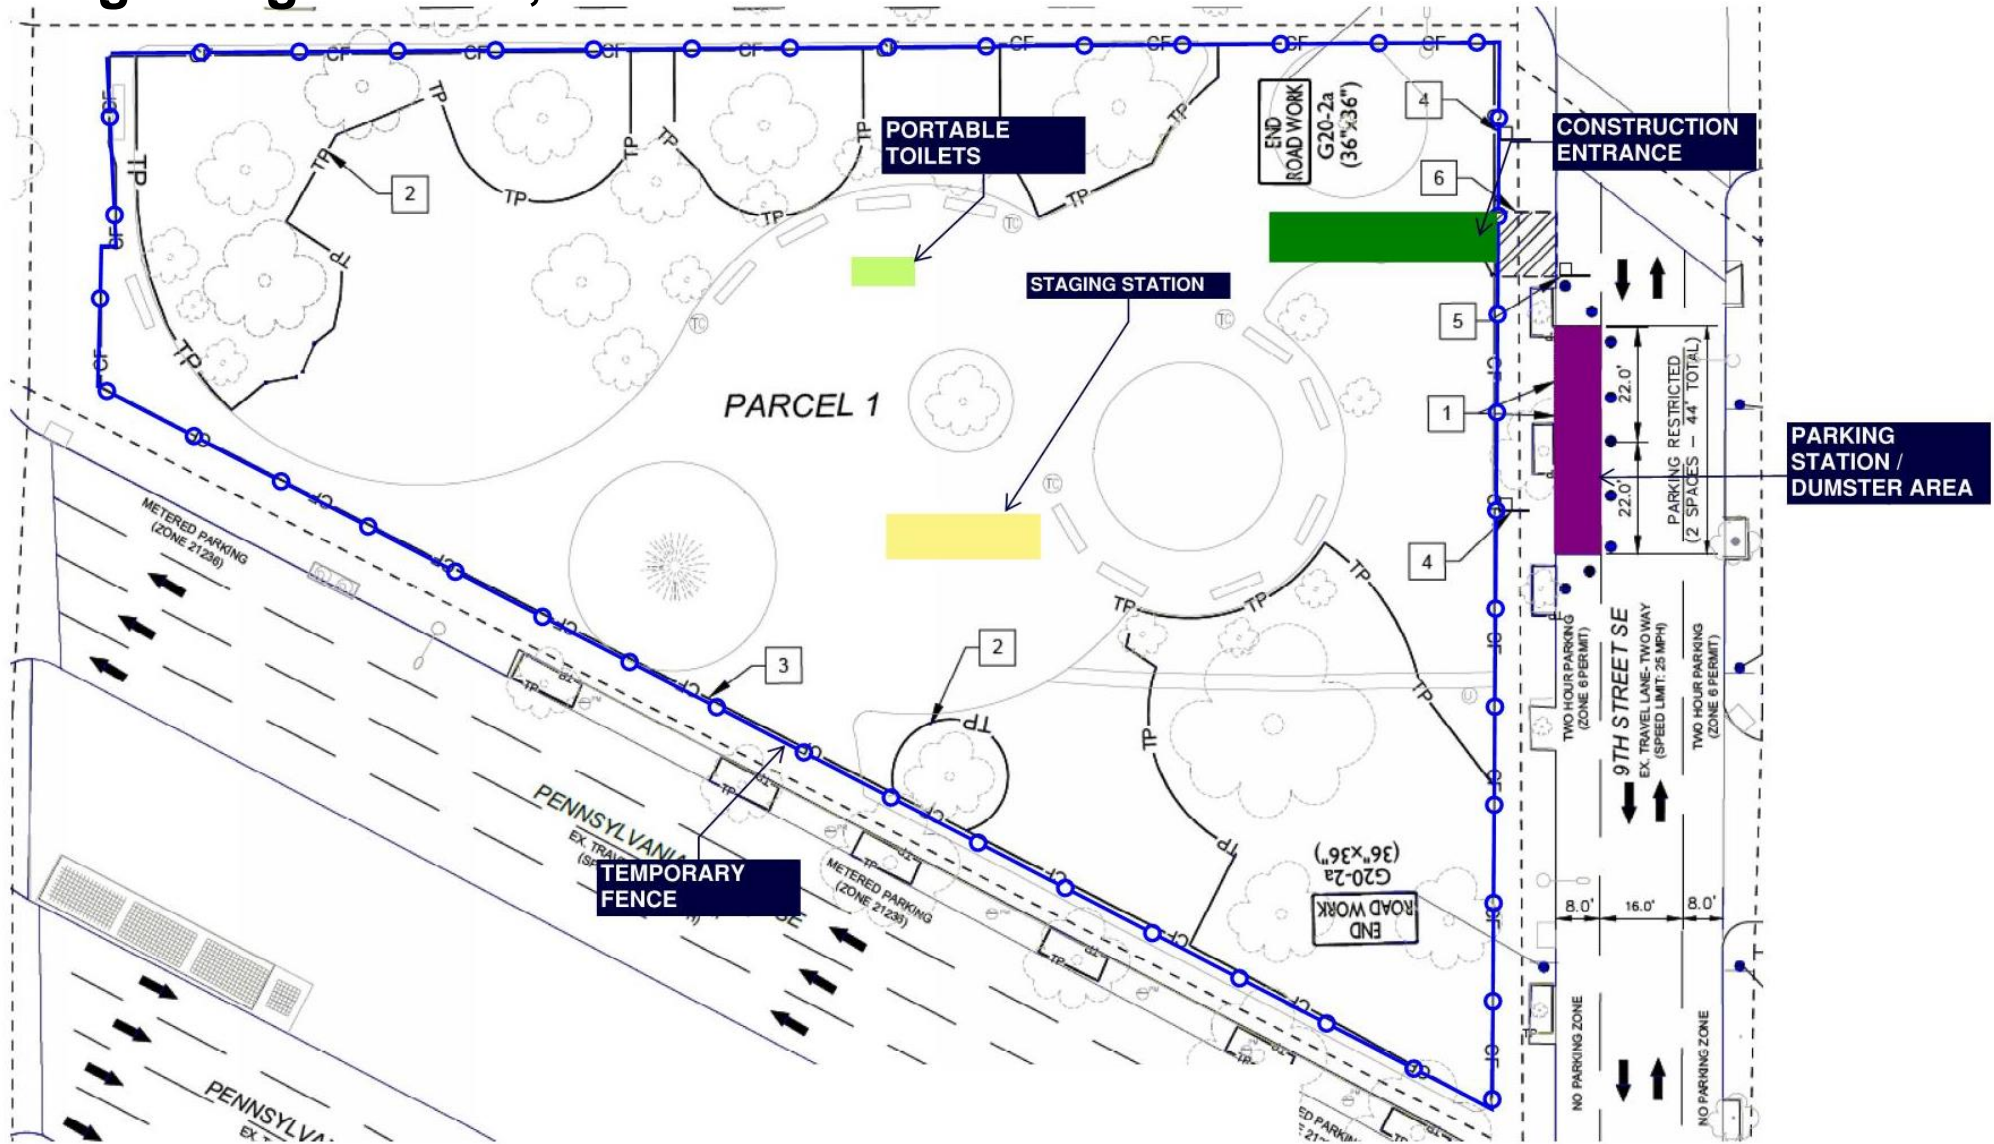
PORTABLE TOILETS

CONSTRUCTION ENTRANCE

STAGING STATION

PARCEL 1

PARKING STATION / DUMSTER AREA

TEMPORARY FENCE

END ROAD WORK
G20-2a (36"x36")

END ROAD WORK
G20-2a (36"x36")

PARKING RESTRICTED (2 SPACES – 44' TOTAL)

22.0'
22.0'

9TH STREET SE
EX. TRAVEL LANE - TWO WAY (SPEED LIMIT: 25 MPH)

TWO HOUR PARKING (ZONE 6 PERMIT)
TWO HOUR PARKING (ZONE 6 PERMIT)

8.0'
16.0'
8.0'

NO PARKING ZONE
NO PARKING ZONE

METERED PARKING (ZONE 21238)
METERED PARKING (ZONE 21238)

PENNSYLVANIA
EX. TRA
PENNSYLVA
EX. T

1
2
2
3
4
4
5
6

TP
CF
TC